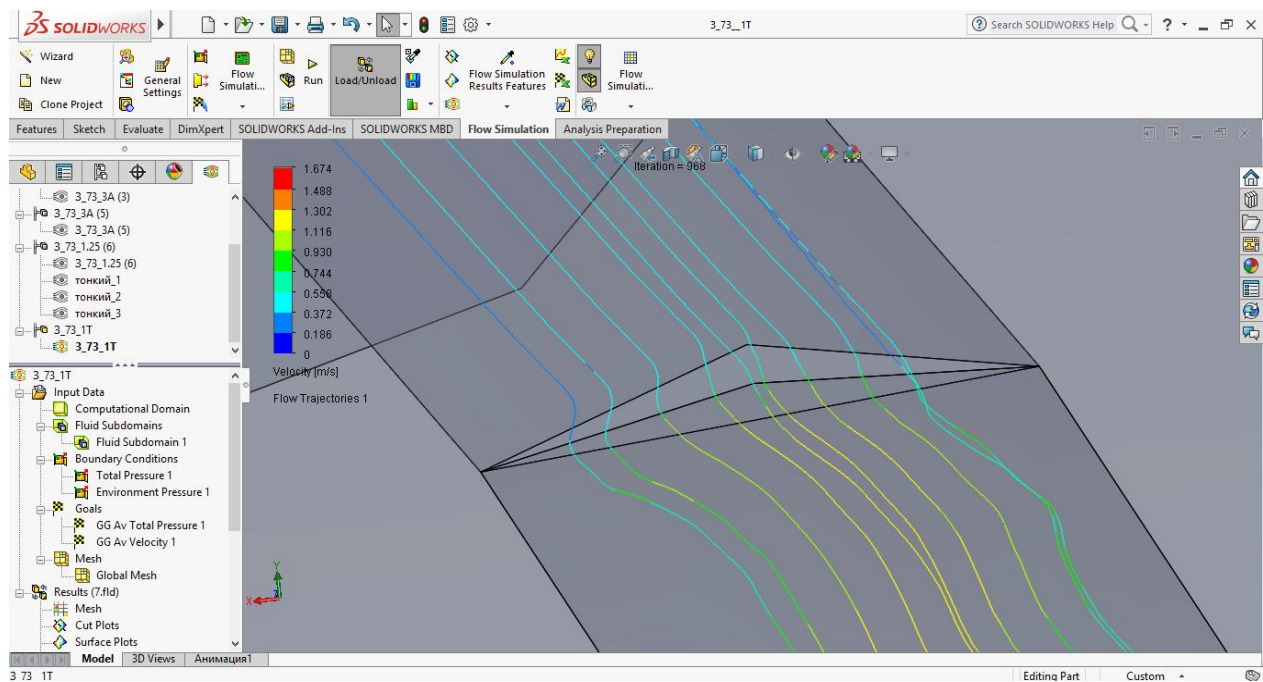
SOLIDWORKS

3_73__1T

Search SOLIDWORKS Help

Wizard
New
Clone Project
General Settings
Flow Simulati...
Run
Load/Unload
Flow Simulation Results Features
Flow Simulati...

Features | Sketch | Evaluate | DimXpert | SOLIDWORKS Add-Ins | SOLIDWORKS MBD | Flow Simulation | Analysis Preparation

3_73_3A (3)
3_73_3A (5)
3_73_3A (5)
3_73_1.25 (6)
3_73_1.25 (6)
тонкий_1
тонкий_2
тонкий_3
3_73_1T
3_73_1T

3_73_1T
Input Data
Computational Domain
Fluid Subdomains
Fluid Subdomain 1
Boundary Conditions
Total Pressure 1
Environment Pressure 1
Goals
GG Av Total Pressure 1
GG Av Velocity 1
Mesh
Global Mesh
Results (7.fld)
Mesh
Cut Plots
Surface Plots

Model | 3D Views | Анимация1

Iteration = 968

1.674
1.488
1.302
1.116
0.930
0.744
0.558
0.372
0.186
0
Velocity [m/s]

Flow Trajectories 1

Y
X

3_73_1T
Editing Part
Custom